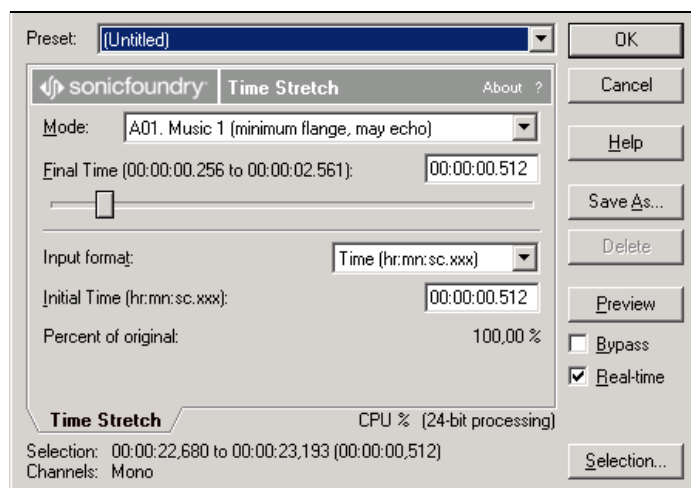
Preset: (Untitled)

OK

Cancel

sonicfoundry Time Stretch About ?

Mode: A01. Music 1 (minimum flange, may echo)

Help

Final Time (00:00:00.256 to 00:00:02.561): 00:00:00.512

Save As...

Delete

Input format: Time (hr:mn:sc.xxx)

Initial Time (hr:mn:sc.xxx): 00:00:00.512

Preview

Percent of original: 100,00 %

Bypass

Real-time

Time Stretch

CPU % (24-bit processing)

Selection: 00:00:22,680 to 00:00:23,193 (00:00:00,512)
Channels: Mono

Selection...